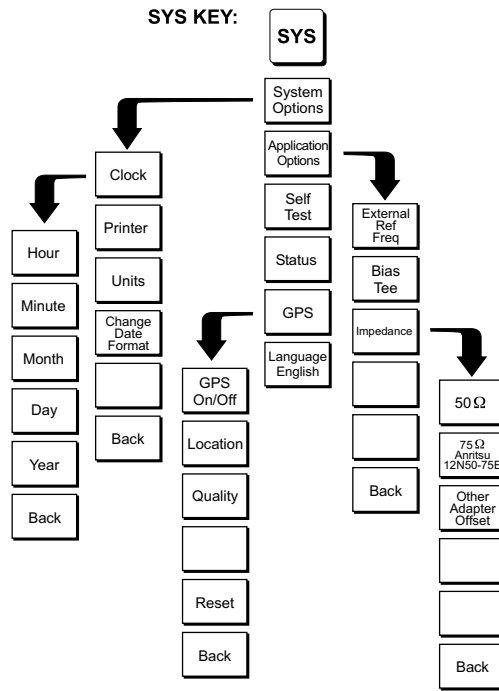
SYS KEY:

SYS

System Options

Application Options

Self Test

Status

GPS

Language English

Clock

Printer

Units

Change Date Format

Back

Hour

Minute

Month

Day

Year

Back

GPS On/Off

Location

Quality

Reset

Back

External Ref Freq

Bias Tee

Impedance

Back

$50\,\Omega$

$75\,\Omega$ Anritsu 12N50-75B

Other Adapter Offset

Back